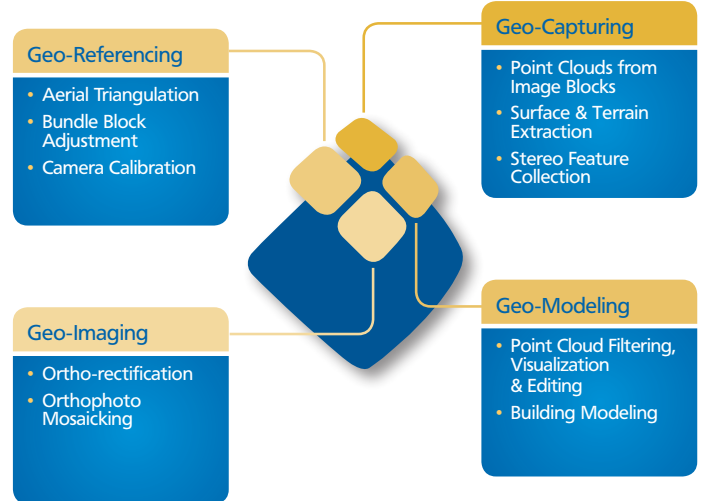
Geo-Referencing
• Aerial Triangulation
• Bundle Block Adjustment
• Camera Calibration

Geo-Capturing
• Point Clouds from Image Blocks
• Surface & Terrain Extraction
• Stereo Feature Collection

Geo-Imaging
• Ortho-rectification
• Orthophoto Mosaicking

Geo-Modeling
• Point Cloud Filtering, Visualization & Editing
• Building Modeling